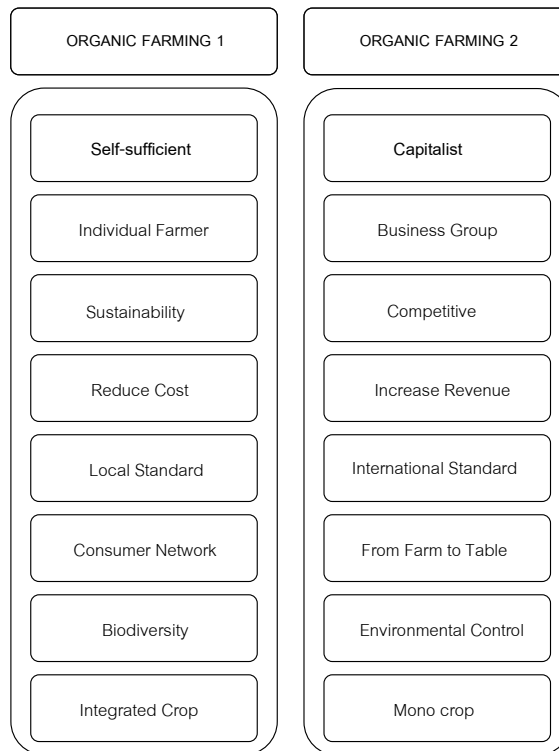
ORGANIC FARMING 1

Self-sufficient

Individual Farmer

Sustainability

Reduce Cost

Local Standard

Consumer Network

Biodiversity

Integrated Crop

ORGANIC FARMING 2

Capitalist

Business Group

Competitive

Increase Revenue

International Standard

From Farm to Table

Environmental Control

Mono crop